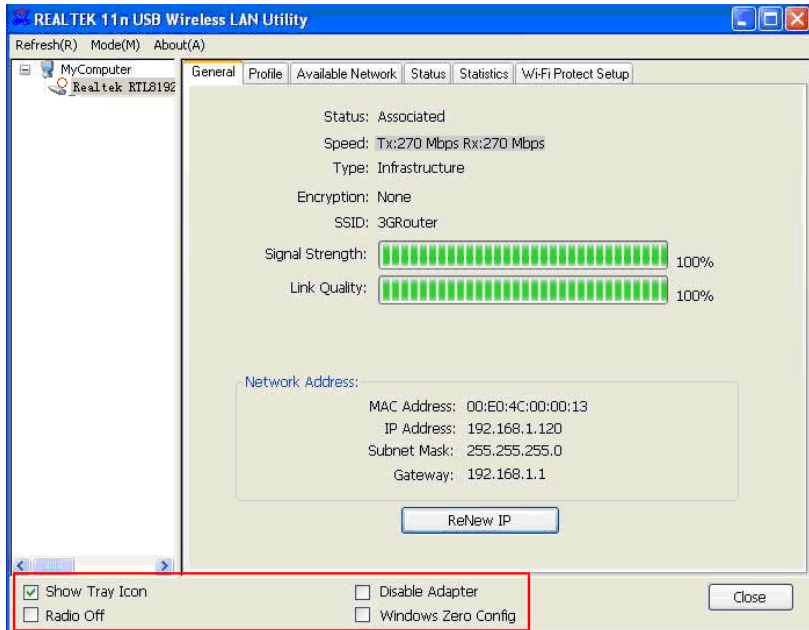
REALTEK 11n USB Wireless LAN Utility

Refresh(R) Mode(M) About(A)

MyComputer
Realtek RTL8192

General | Profile | Available Network | Status | Statistics | Wi-Fi Protect Setup

Status: Associated
Speed: Tx:270 Mbps Rx:270 Mbps
Type: Infrastructure
Encryption: None
SSID: 3GRouter
Signal Strength: 100%
Link Quality: 100%

Network Address:
MAC Address: 00:E0:4C:00:00:13
IP Address: 192.168.1.120
Subnet Mask: 255.255.255.0
Gateway: 192.168.1.1

ReNew IP

Show Tray Icon
Radio Off
Disable Adapter
Windows Zero Config

Close